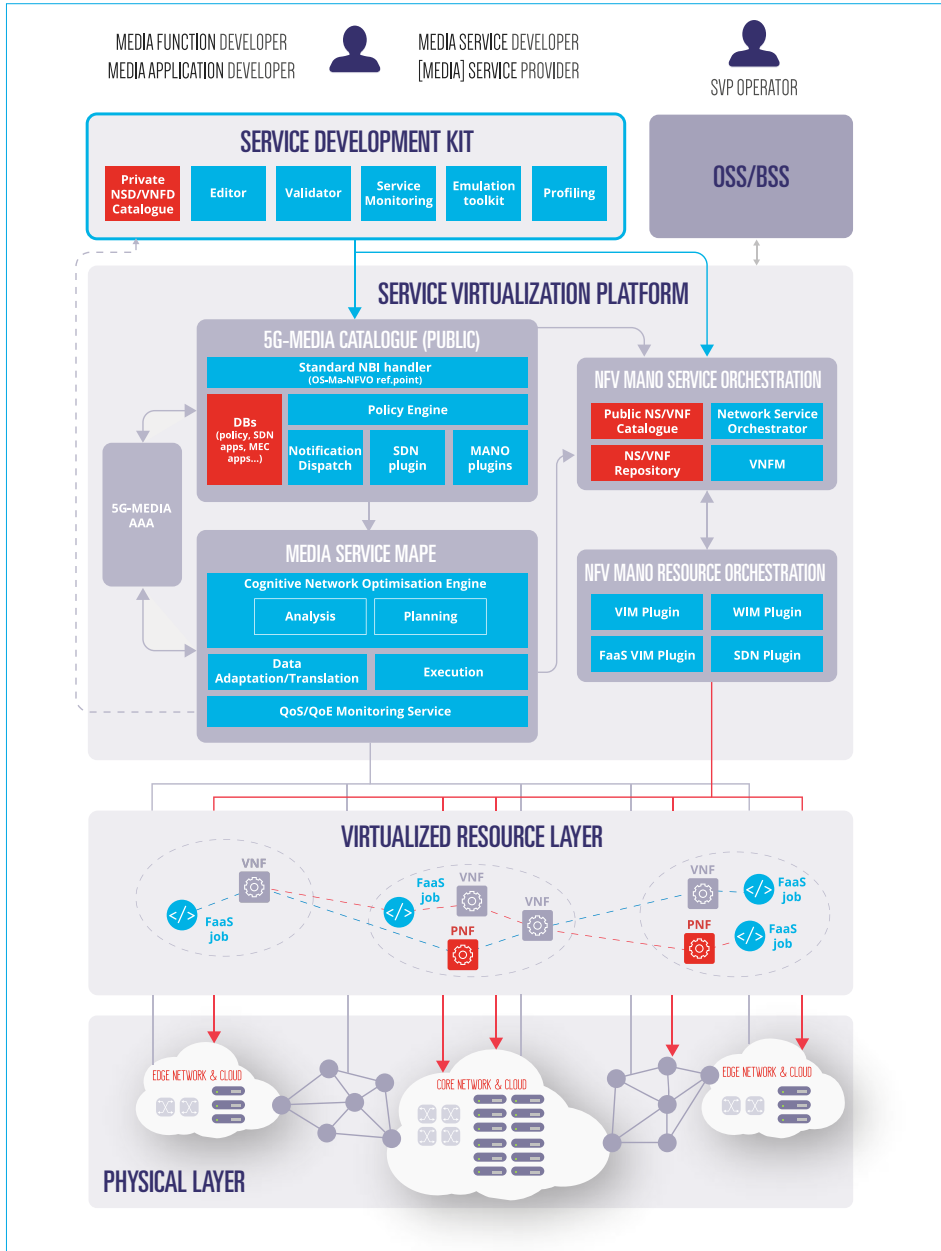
MEDIA FUNCTION DEVELOPER
MEDIA APPLICATION DEVELOPER

MEDIA SERVICE DEVELOPER
[MEDIA] SERVICE PROVIDER

SVP OPERATOR

SERVICE DEVELOPMENT KIT

Private NSD/VNFD Catalogue

Editor

Validator

Service Monitoring

Emulation toolkit

Profiling

OSS/BSS

SERVICE VIRTUALIZATION PLATFORM

5G-MEDIA CATALOGUE (PUBLIC)

Standard NBI handler (OS-Ma-NFVO ref.point)

DBs (policy, SDN apps, MEC apps...)

Policy Engine

Notification Dispatch

SDN plugin

MANO plugins

5G-MEDIA AAA

MEDIA SERVICE MAPE

Cognitive Network Optimisation Engine

Analysis

Planning

Data Adaptation/Translation

Execution

QoS/QoE Monitoring Service

NFV MANO SERVICE ORCHESTRATION

Public NS/VNF Catalogue

Network Service Orchestrator

NS/VNF Repository

VNFM

NFV MANO RESOURCE ORCHESTRATION

VIM Plugin

WIM Plugin

FaaS VIM Plugin

SDN Plugin

VIRTUALIZED RESOURCE LAYER

VNF

FaaS job

FaaS job

VNF

PNF

VNF

VNF

FaaS job

PNF

FaaS job

EDGE NETWORK & CLOUD

CORE NETWORK & CLOUD

EDGE NETWORK & CLOUD

PHYSICAL LAYER